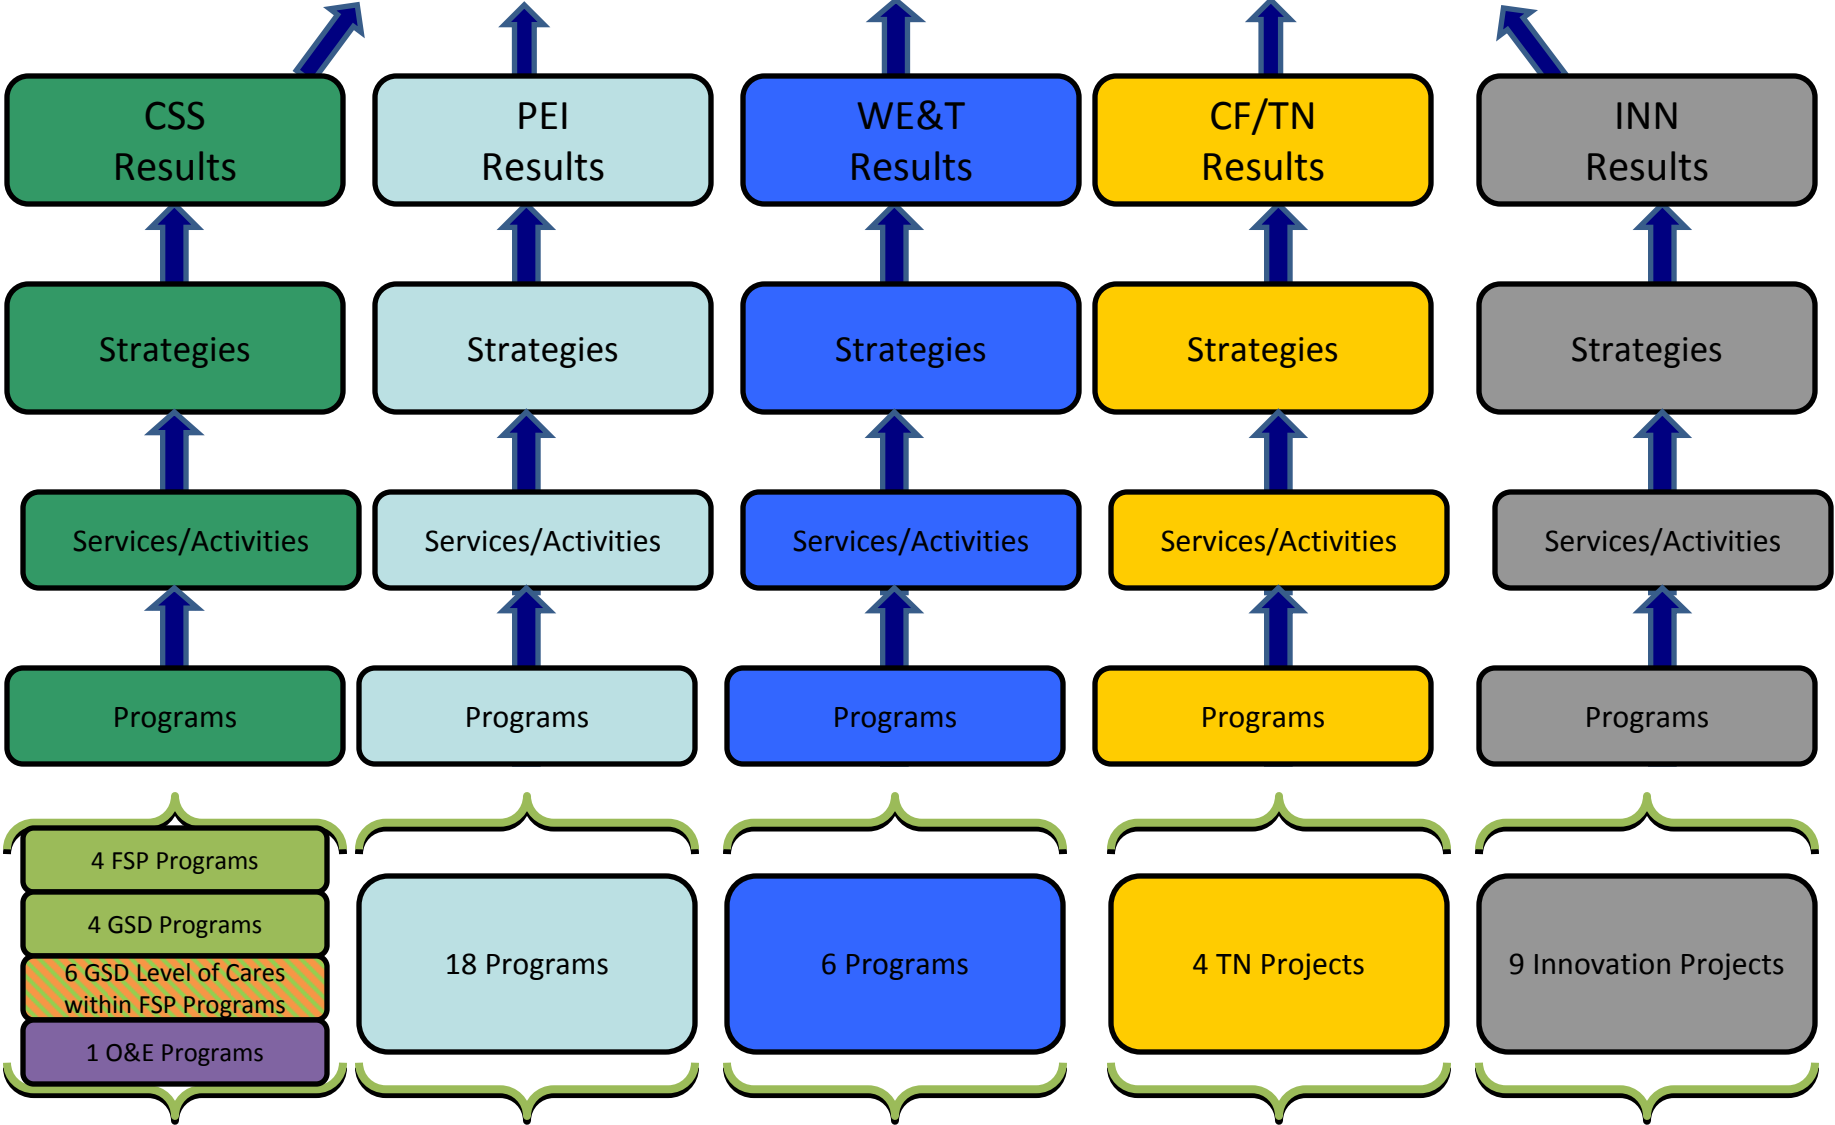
CSS Results

PEI Results

WE&T Results

CF/TN Results

INN Results

Strategies

Strategies

Strategies

Strategies

Strategies

Services/Activities

Services/Activities

Services/Activities

Services/Activities

Services/Activities

Programs

Programs

Programs

Programs

Programs

4 FSP Programs

4 GSD Programs

6 GSD Level of Cares within FSP Programs

1 O&E Programs

18 Programs

6 Programs

4 TN Projects

9 Innovation Projects